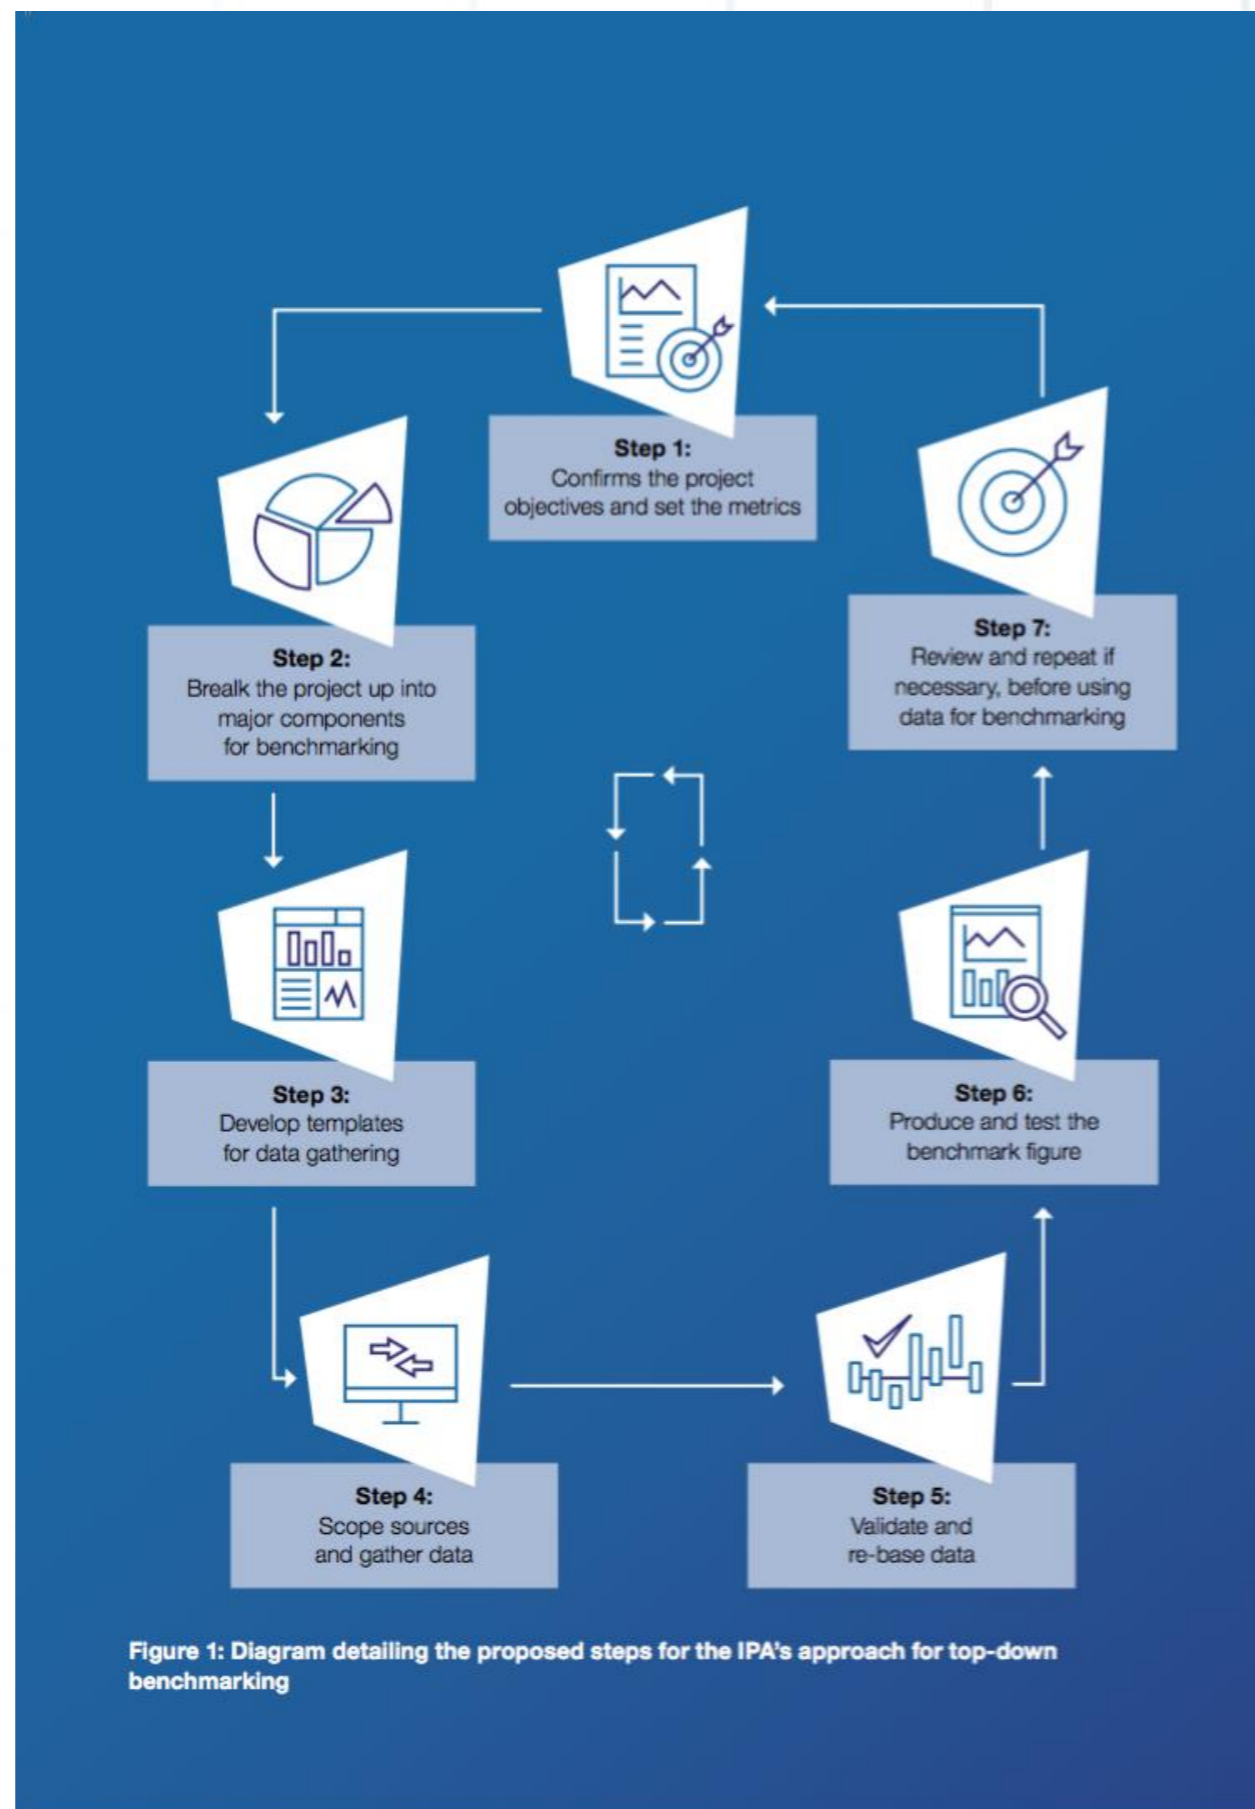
Step 1:
Confirms the project objectives and set the metrics

Step 2:
Brealk the project up into major components for benchmarking

Step 3:
Develop templates for data gathering

Step 4:
Scope sources and gather data

Step 5:
Validate and re-base data

Step 6:
Produce and test the benchmark figure

Step 7:
Review and repeat if necessary, before using data for benchmarking

Figure 1: Diagram detailing the proposed steps for the IPA's approach for top-down benchmarking